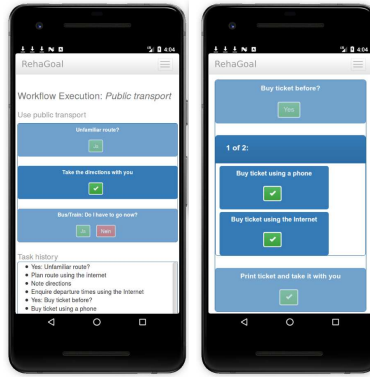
4:04

RehaGoal

Workflow Execution: *Public transport*

Use public transport

Unfamiliar route?

Ja

Take the directions with you

Bus/Train: Do I have to go now?

Ja

Nein

Task history

- Yes: Unfamiliar route?
- Plan route using the Internet
- Note directions
- Enquire departure times using the Internet
- Yes: Buy ticket before?
- Buy ticket using a phone

4:04

RehaGoal

Buy ticket before?

Yes

1 of 2:

Buy ticket using a phone

Buy ticket using the Internet

Print ticket and take it with you